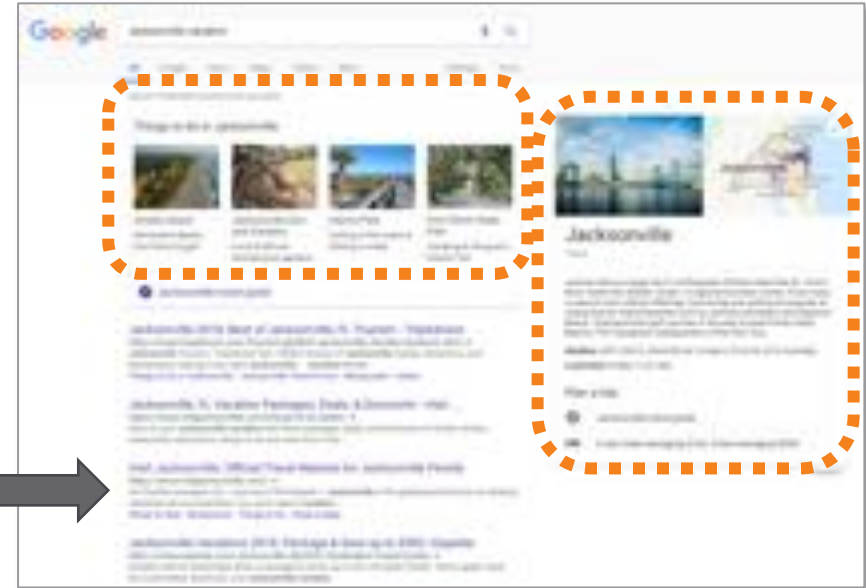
Google

Things to do in Jacksonville

Jacksonville

Jacksonville 2018: Best of Jacksonville, FL Tourism - TripAdvisor

Jacksonville, FL Vacation Packages, Deals & Discounts - Visit

Visit Jacksonville Official Travel Website for Jacksonville Florida

Jacksonville Vacations 2018: Package & Save up to $583 | Expedia

Plan a trip